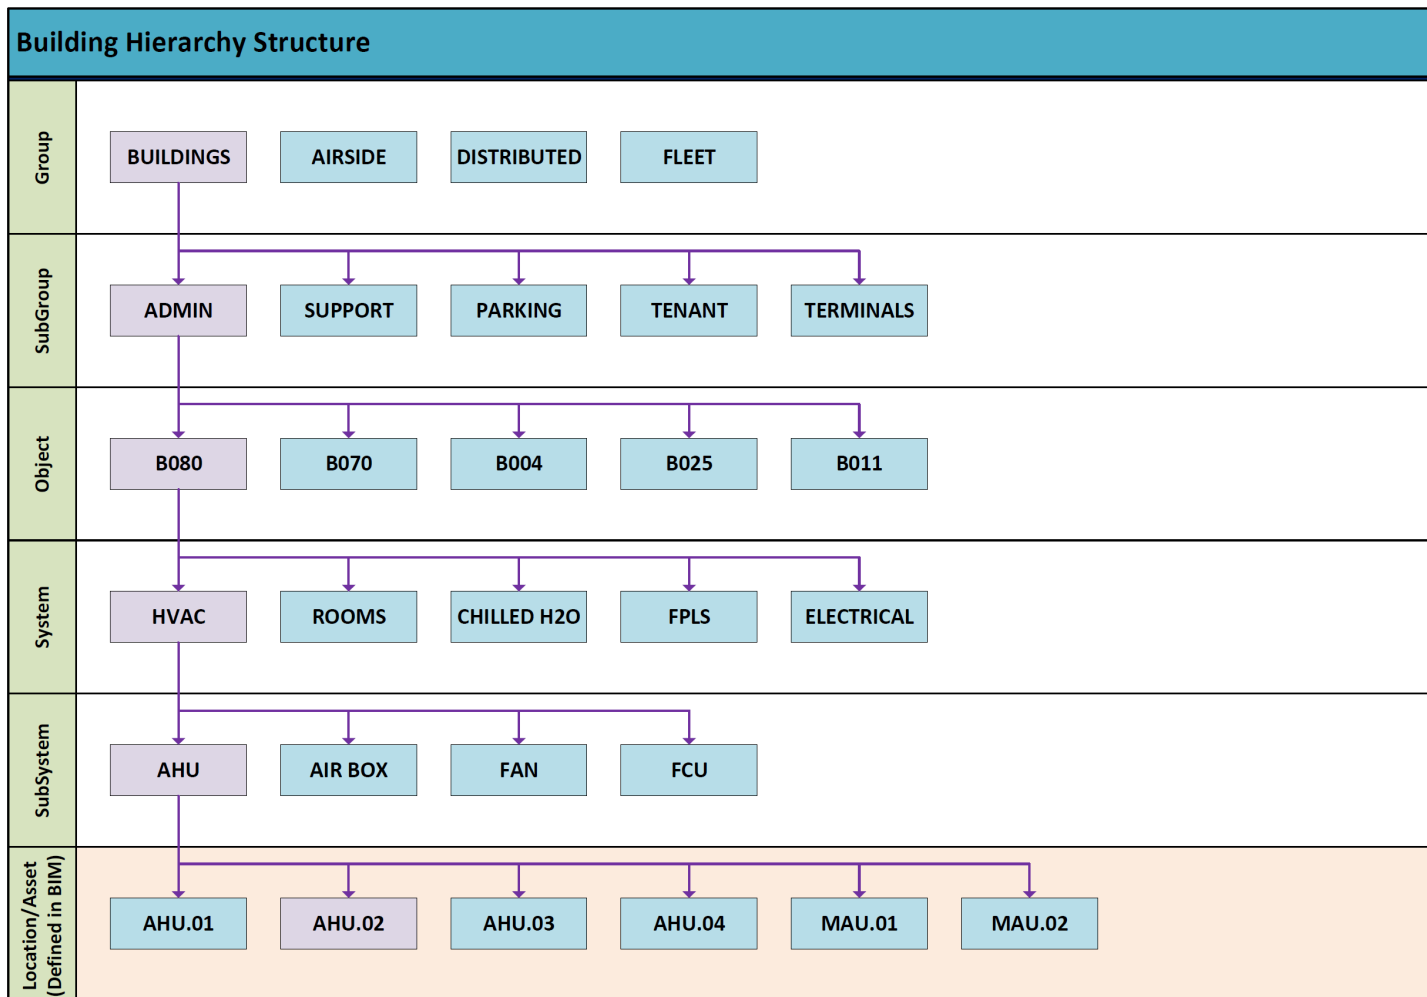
Building Hierarchy Structure

Group
BUILDINGS
AIRSIDE
DISTRIBUTED
FLEET

SubGroup
ADMIN
SUPPORT
PARKING
TENANT
TERMINALS

Object
B080
B070
B004
B025
B011

System
HVAC
ROOMS
CHILLED H2O
FPLS
ELECTRICAL

SubSystem
AHU
AIR BOX
FAN
FCU

Location/Asset (Defined in BIM)
AHU.01
AHU.02
AHU.03
AHU.04
MAU.01
MAU.02